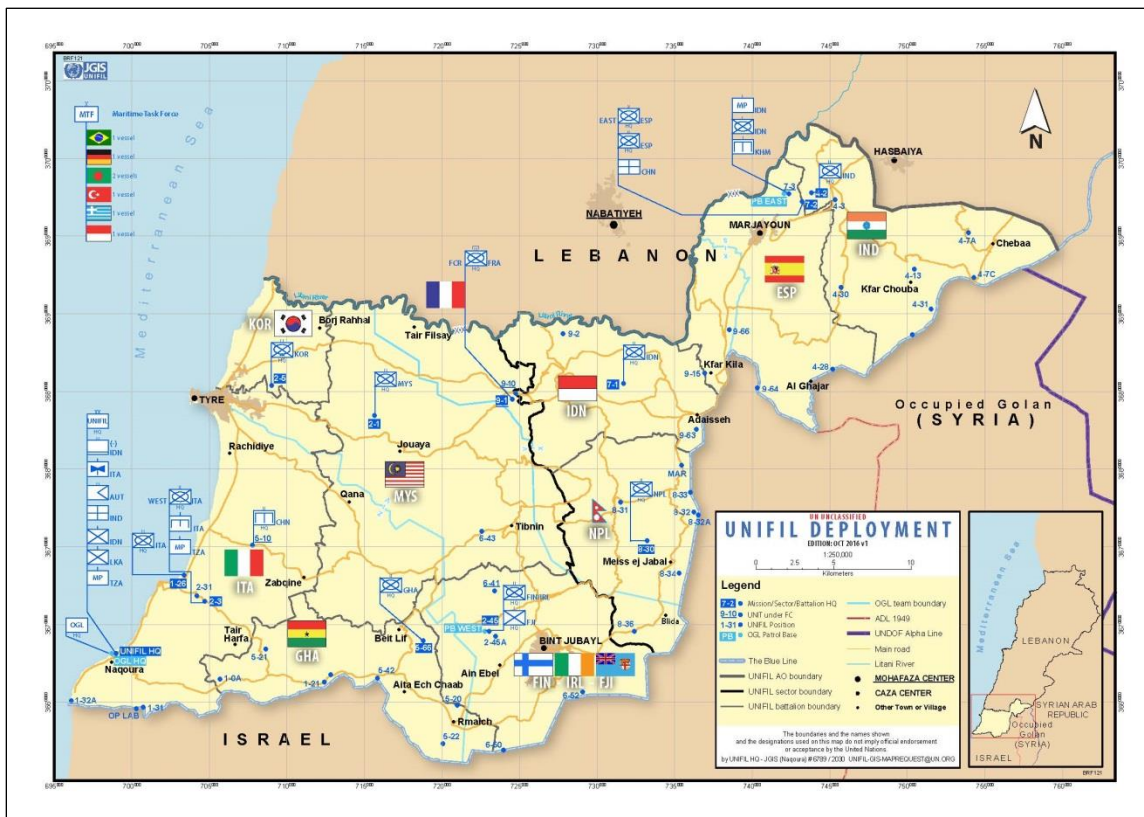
UJGIS UNIFIL BRF121

MTF Maritime Task Force
1 vessel
1 vessel
2 vessels
1 vessel
1 vessel
1 vessel

Mediterranean Sea

EAST ESP
ESP
CHN
MP IDN
IDN
KHM
IND

HASBAIYA

N

PB EAST
7-3
7-2
4-3

NABATIYEH
MARJAYOUN

L E B A N O N

FCR FRA

IND
4-7A
Chebaa
ESP
Kfar Chouba
4-13
4-7C
4-30
4-31

KOR
Borj Rahhal
Tair Filsay
9-2
9-66
Kfar Kila
2-5 KOR
IDN
7-1
9-15
4-28
Al Ghajar
9-64
MYS
9-10
9-1
IDN
TYRE
2-1
Adaisseh
Occupied Golan
( S Y R I A )
9-63
Rachidiye
Jouaya
UNIFIL
IDN
ITA
AUT
IND
IDN
LKA
TZA
WEST ITA
ITA
MP TZA
MYS
MAR
Qana
NPL
8-33
8-31
8-32
8-32A
CHN
6-10
Tibnin
NPL
6-43
8-30
ITA
1-26
2-31
2-3
Zabqine
Meiss ej Jabal
8-34
UN UNCLASSIFIED
UNIFIL DEPLOYMENT
EDITION: OCT 2016 v1
1:250,000
0 2.5 5 10
Kilometers

GHA
6-41
FIN
FIJ
2-45
2-45A
PB WEST
8-36
Blida
BINT JUBAYL
OGL
UNIFIL HQ
OGL HQ
Naqoura
Tair Harfa
5-21
GHA
Beit Lif
6-66
1-0A
1-21
5-42
Ain Ebel
Aita Ech Chaab
5-20
6-52
FIN IRL FIJ
1-32A
1-31
OP LAB
Rmaich
5-22
6-50
I S R A E L

Legend
7-2 Mission/Sector/Battalion HQ
9-10 UNIT under FC
1-31 UNIFIL Position
PB OGL Patrol Base
The Blue Line
UNIFIL AO boundary
UNIFIL sector boundary
UNIFIL battalion boundary
OGL team boundary
ADL 1949
UNDOF Alpha Line
Main road
Litani River
MOHAFAZA CENTER
CAZA CENTER
Other Town or Village

The boundaries and the names shown and the designations used on this map do not imply official endorsement or acceptance by the United Nations.
by UNIFIL HQ - JGIS (Naqoura) #6789 / 2000. UNIFIL-GIS-MAPREQUEST@UN.ORG

Mediterranean Sea
LEBANON
SYRIAN ARAB REPUBLIC
Occupied Golan (SYRIA)
ISRAEL
BRF121

695 700 705 710 715 720 725 730 735 740 745 750 755 760